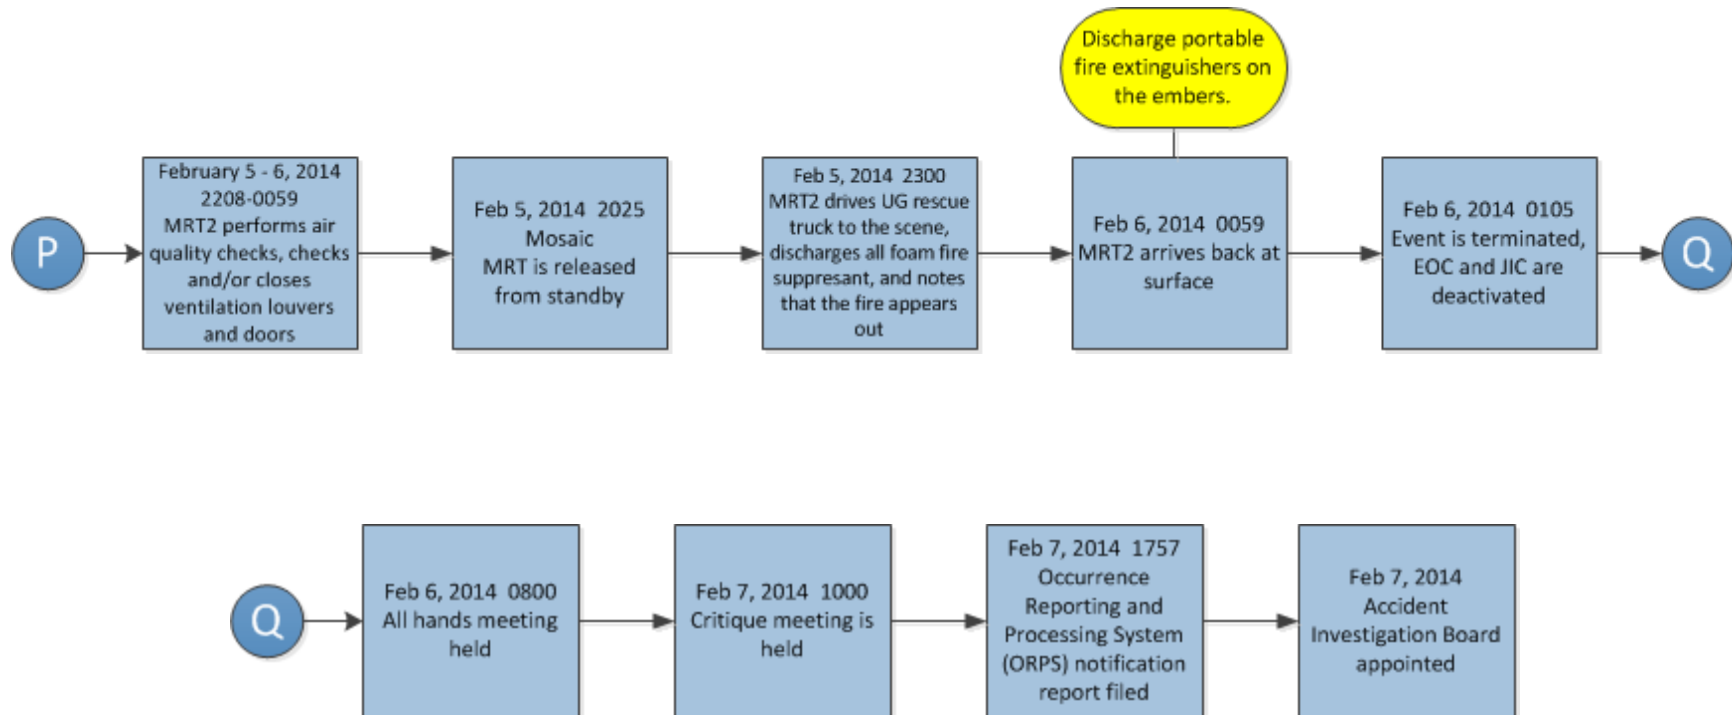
Discharge portable fire extinguishers on the embers.

P

February 5 - 6, 2014 2208-0059 MRT2 performs air quality checks, checks and/or closes ventilation louvers and doors

Feb 5, 2014 2025 Mosaic MRT is released from standby

Feb 5, 2014 2300 MRT2 drives UG rescue truck to the scene, discharges all foam fire suppresant, and notes that the fire appears out

Feb 6, 2014 0059 MRT2 arrives back at surface

Feb 6, 2014 0105 Event is terminated, EOC and JIC are deactivated

Q

Q

Feb 6, 2014 0800 All hands meeting held

Feb 7, 2014 1000 Critique meeting is held

Feb 7, 2014 1757 Occurrence Reporting and Processing System (ORPS) notification report filed

Feb 7, 2014 Accident Investigation Board appointed